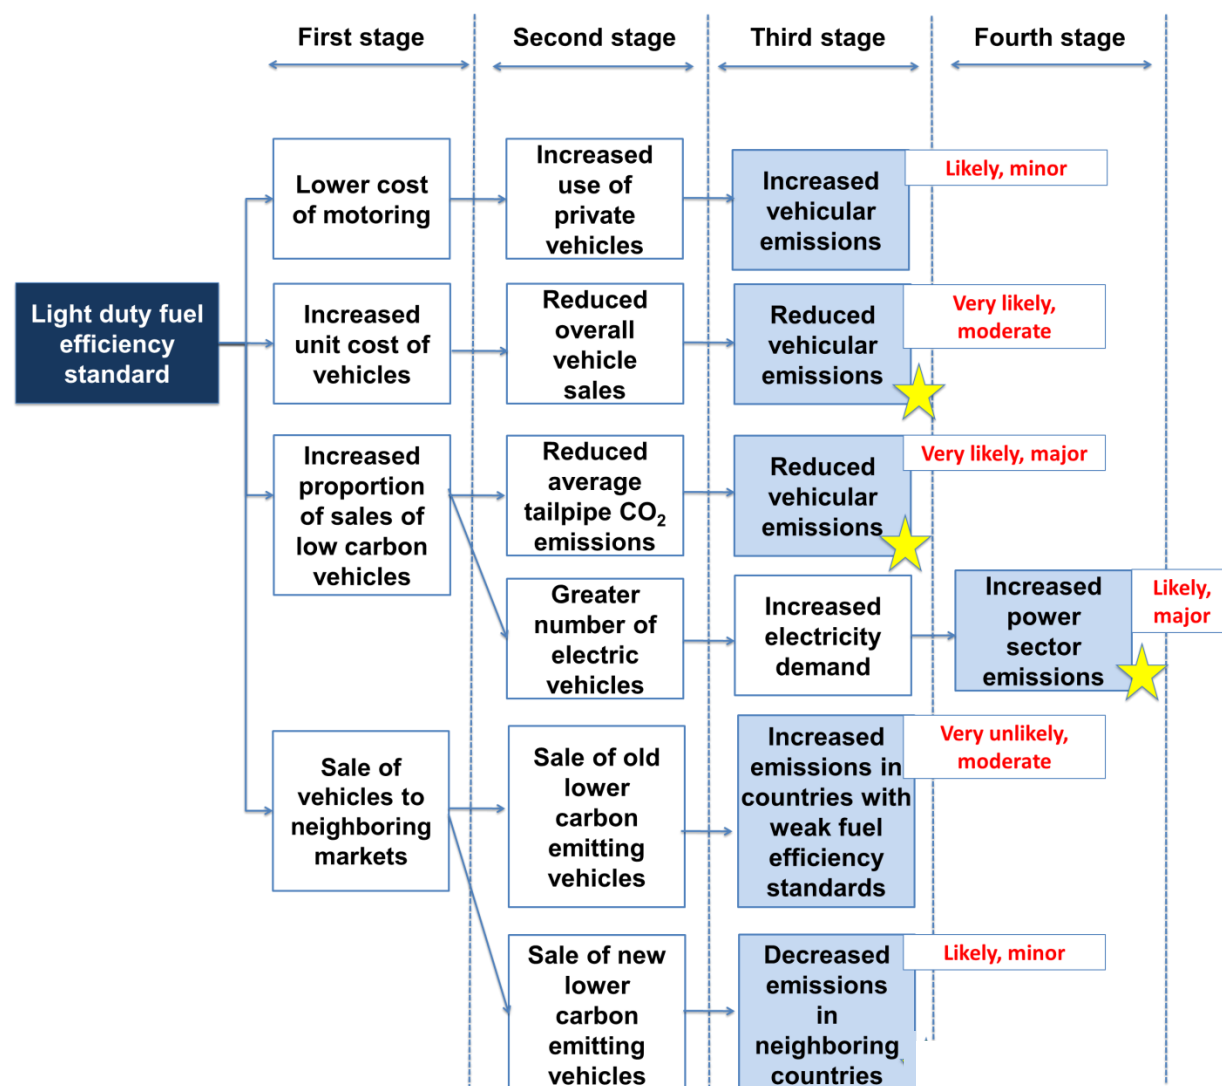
First stage

Second stage

Third stage

Fourth stage

Light duty fuel efficiency standard

Lower cost of motoring

Increased use of private vehicles

Increased vehicular emissions

Likely, minor

Increased unit cost of vehicles

Reduced overall vehicle sales

Reduced vehicular emissions

Very likely, moderate

Increased proportion of sales of low carbon vehicles

Reduced average tailpipe $CO_2$ emissions

Reduced vehicular emissions

Very likely, major

Greater number of electric vehicles

Increased electricity demand

Increased power sector emissions

Likely, major

Sale of vehicles to neighboring markets

Sale of old lower carbon emitting vehicles

Increased emissions in countries with weak fuel efficiency standards

Very unlikely, moderate

Sale of new lower carbon emitting vehicles

Decreased emissions in neighboring countries

Likely, minor